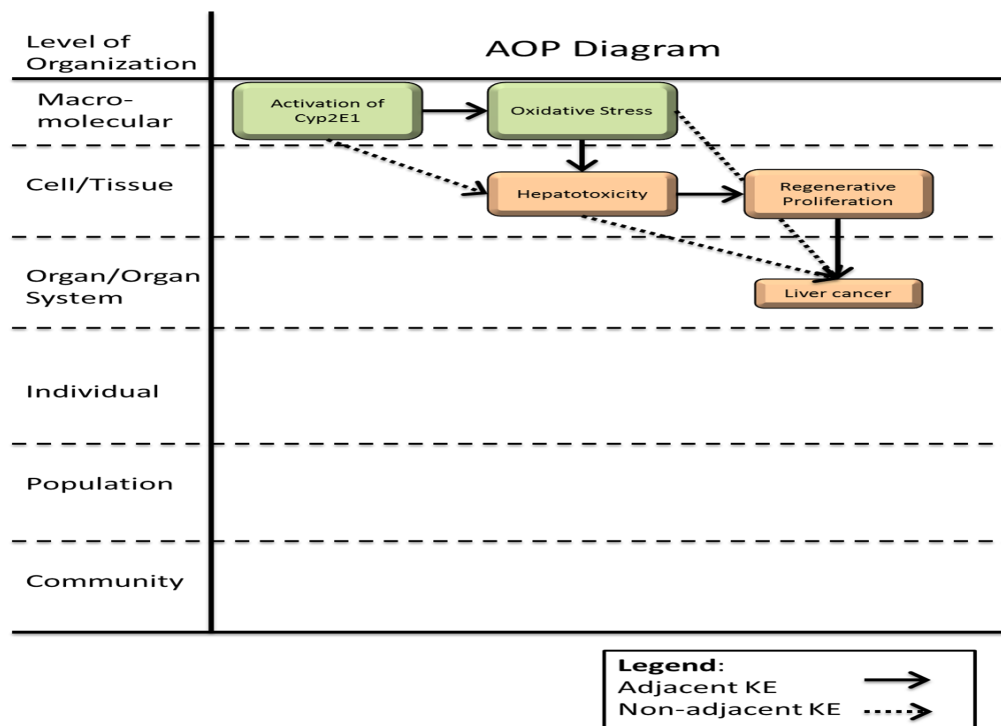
| Level of Organization | AOP Diagram |
|---|---|
| Macro-molecular | Activation of Cyp2E1 → Oxidative Stress |
| Cell/Tissue | Hepatotoxicity → Regenerative Proliferation |
| Organ/Organ System | Liver cancer |
| Individual | |
| Population | |
| Community | |

**Legend**:
Adjacent KE
Non-adjacent KE